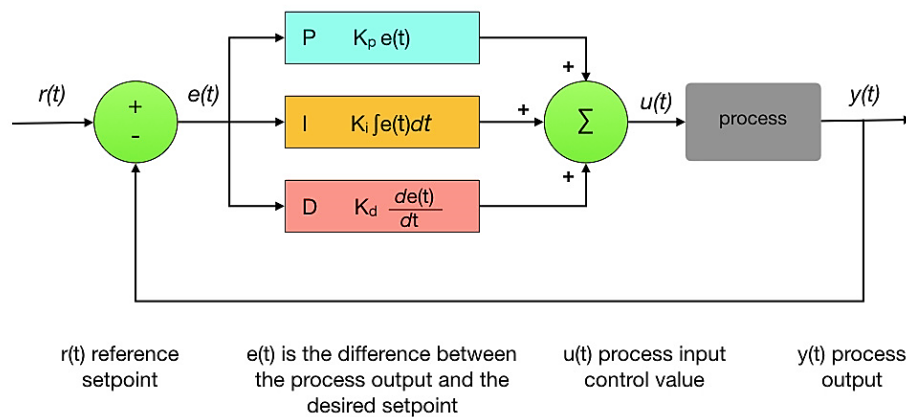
r(t)

+

-

e(t)

P $K_p e(t)$

I $K_i \int e(t)dt$

D $K_d \frac{de(t)}{dt}$

+

+

+

$\sum$

u(t)

process

y(t)

r(t) reference setpoint

e(t) is the difference between the process output and the desired setpoint

u(t) process input control value

y(t) process output